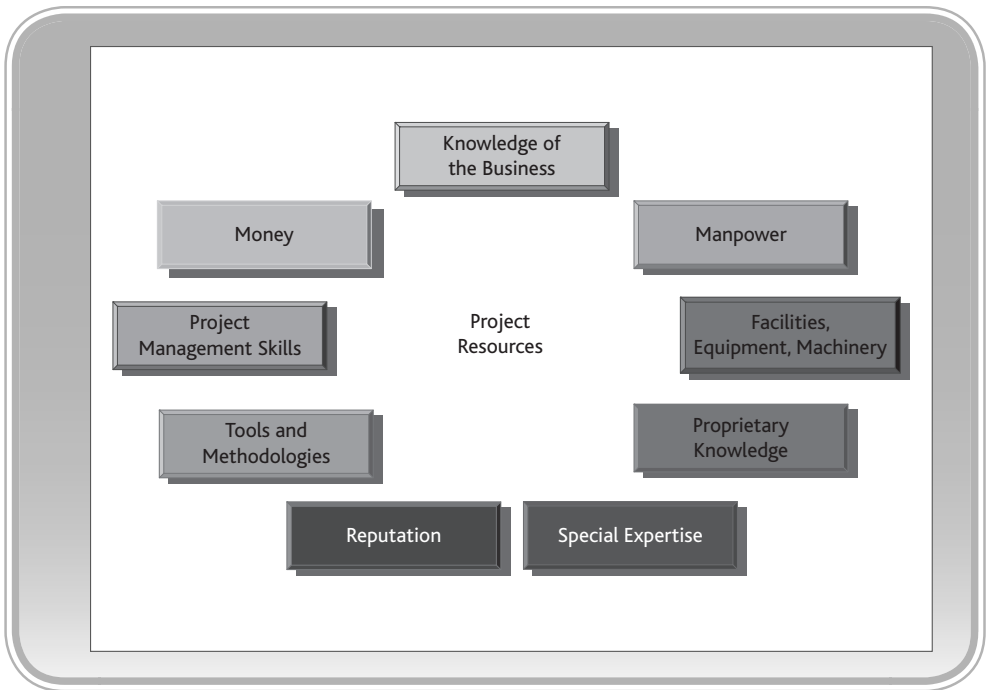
Knowledge of the Business

Money

Manpower

Project Management Skills

Project Resources

Facilities, Equipment, Machinery

Tools and Methodologies

Proprietary Knowledge

Reputation

Special Expertise